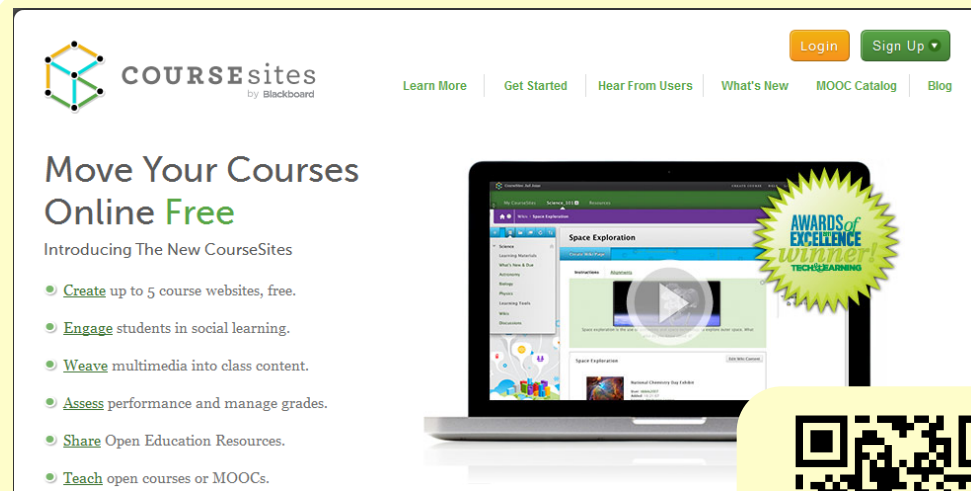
COURSEsites
by Blackboard

Login Sign Up

Learn More | Get Started | Hear From Users | What's New | MOOC Catalog | Blog

Move Your Courses Online Free

Introducing The New CourseSites

Create up to 5 course websites, free.

Engage students in social learning.

Weave multimedia into class content.

Assess performance and manage grades.

Share Open Education Resources.

Teach open courses or MOOCs.

Space Exploration

AWARDS of EXCELLENCE winner! TECH&LEARNING